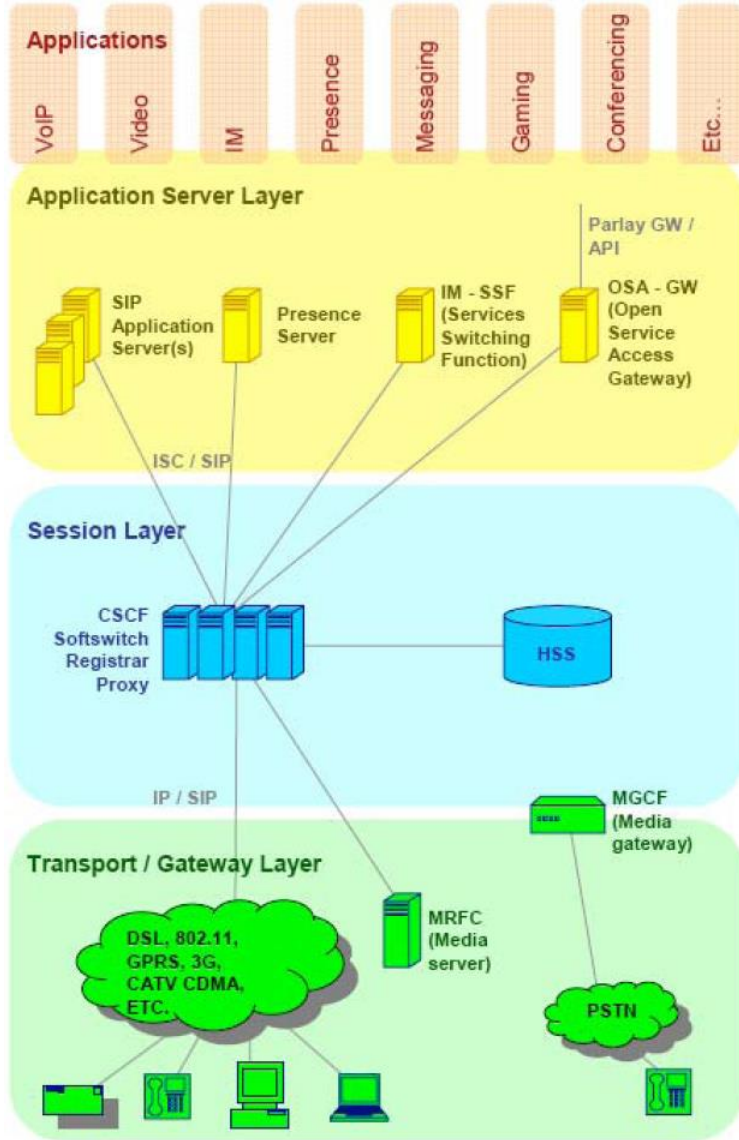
Applications

VoIP
Video
IM
Presence
Messaging
Gaming
Conferencing
Etc…

Application Server Layer

Parlay GW / API

SIP Application Server(s)

Presence Server

IM - SSF (Services Switching Function)

OSA - GW (Open Service Access Gateway)

ISC / SIP

Session Layer

CSCF Softswitch Registrar Proxy

HSS

IP / SIP

MGCF (Media gateway)

Transport / Gateway Layer

MRFC (Media server)

DSL, 802.11, GPRS, 3G, CATV CDMA, ETC.

PSTN